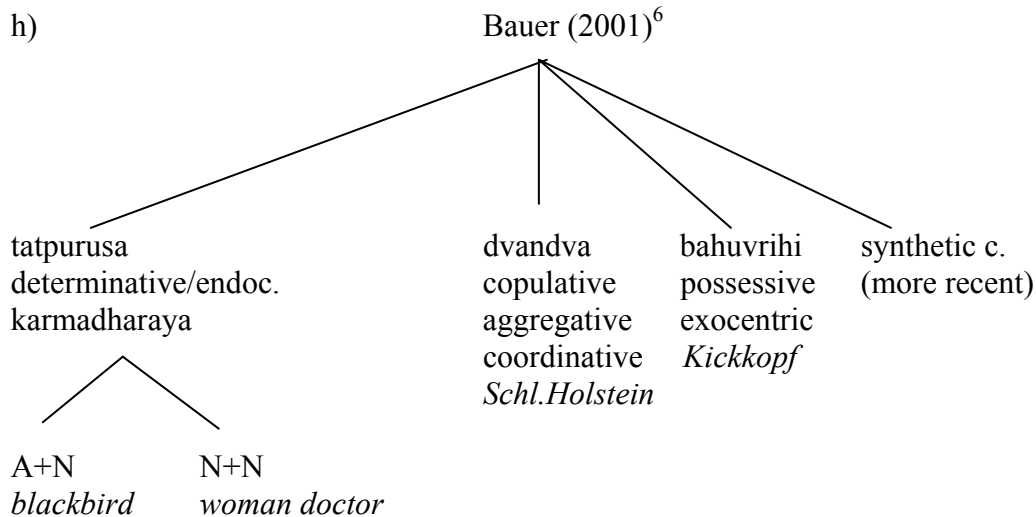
h) Bauer (2001)$^6$

tatpurusa
determinative/endoc.
karmadharaya

A+N
*blackbird*

N+N
*woman doctor*

dvandva
copulative
aggregative
coordinative
*Schl.Holstein*

bahuvrihi
possessive
exocentric
*Kickkopf*

synthetic c.
(more recent)